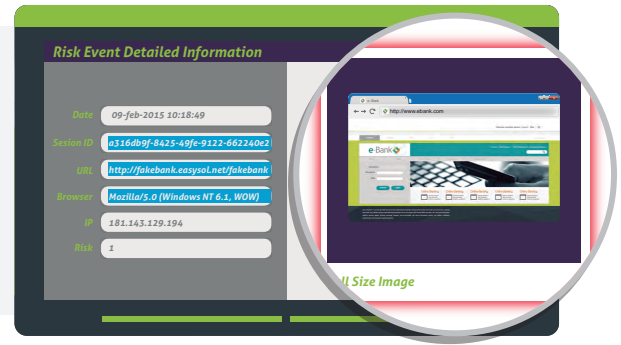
Risk Event Detailed Information

Date 09-feb-2015 10:18:49

Sesion ID a316db9f-8425-49fe-9122-662240e2

URL http://fakebank.easysol.net/fakebank

Browser Mozilla/5.0 (Windows NT 6.1, WOW)

IP 181.143.129.194

Risk 1

http://www.ebank.com

e Bank

ll Size Image